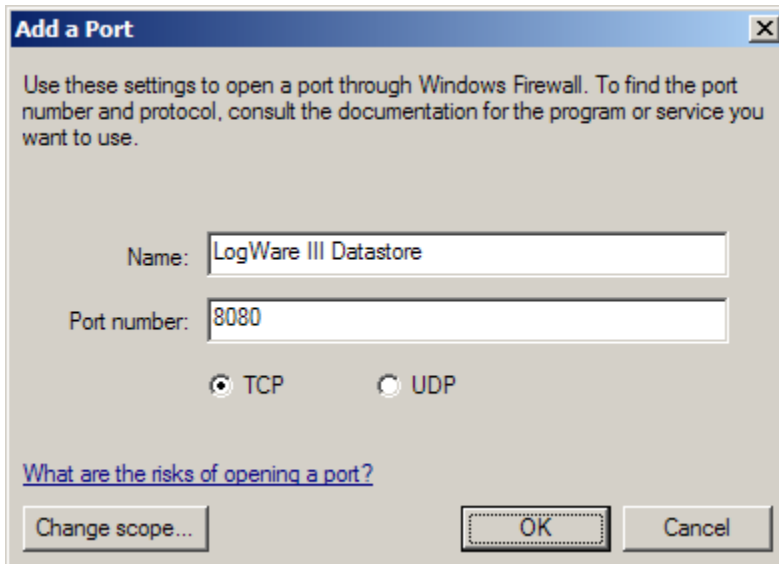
Add a Port

Use these settings to open a port through Windows Firewall. To find the port number and protocol, consult the documentation for the program or service you want to use.

Name: LogWare III Datastore

Port number: 8080

TCP UDP

What are the risks of opening a port?

Change scope...

OK

Cancel